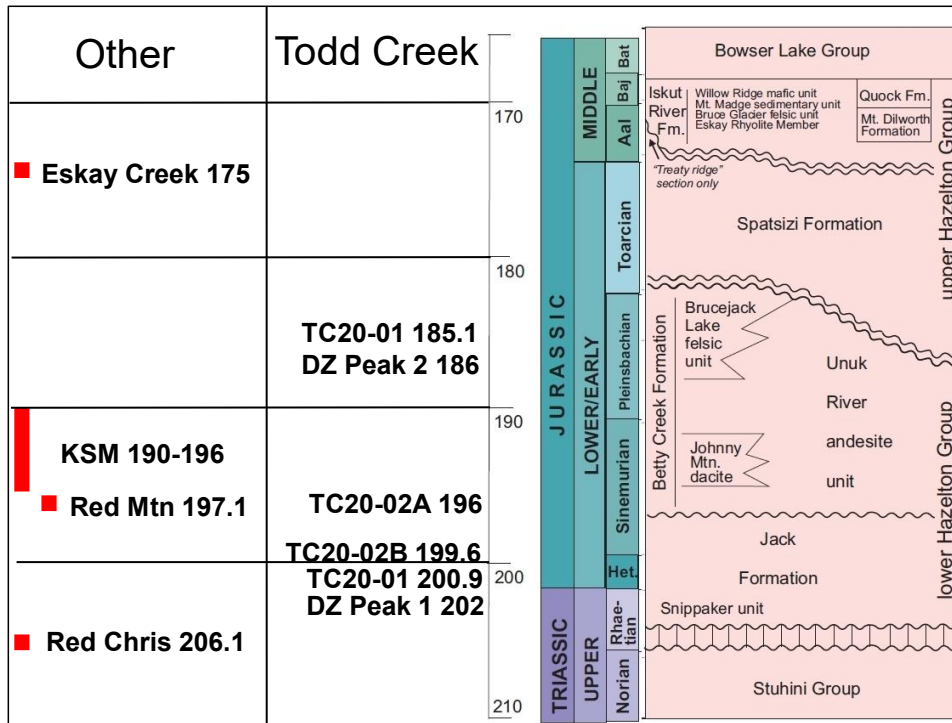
| Other | Todd Creek |
|---|---|
| Eskay Creek 175 | |
| | TC20-01 185.1 DZ Peak 2 186 |
| KSM 190-196 Red Mtn 197.1 | TC20-02A 196 TC20-02B 199.6 |
| Red Chris 206.1 | TC20-01 200.9 DZ Peak 1 202 |

170

180

190

200

210

JURASSIC

TRIASSIC

MIDDLE

LOWER/EARLY

UPPER

Bat

Baj

Aal

Toarcian

Pleinsbachian

Sinemurian

Het.

Rhaetian

Norian

Bowser Lake Group

Iskut River Fm.

Willow Ridge mafic unit
Mt. Madge sedimentary unit
Bruce Glacier felsic unit
Eskay Rhyolite Member

Quock Fm.

Mt. Dilworth Formation

"Treaty ridge" section only

Spatsizi Formation

upper Hazelton Group

Betty Creek Formation

Brucejack Lake felsic unit

Unuk River andesite unit

Johnny Mtn. dacite

lower Hazelton Group

Jack Formation

Snippaker unit

Stuhini Group